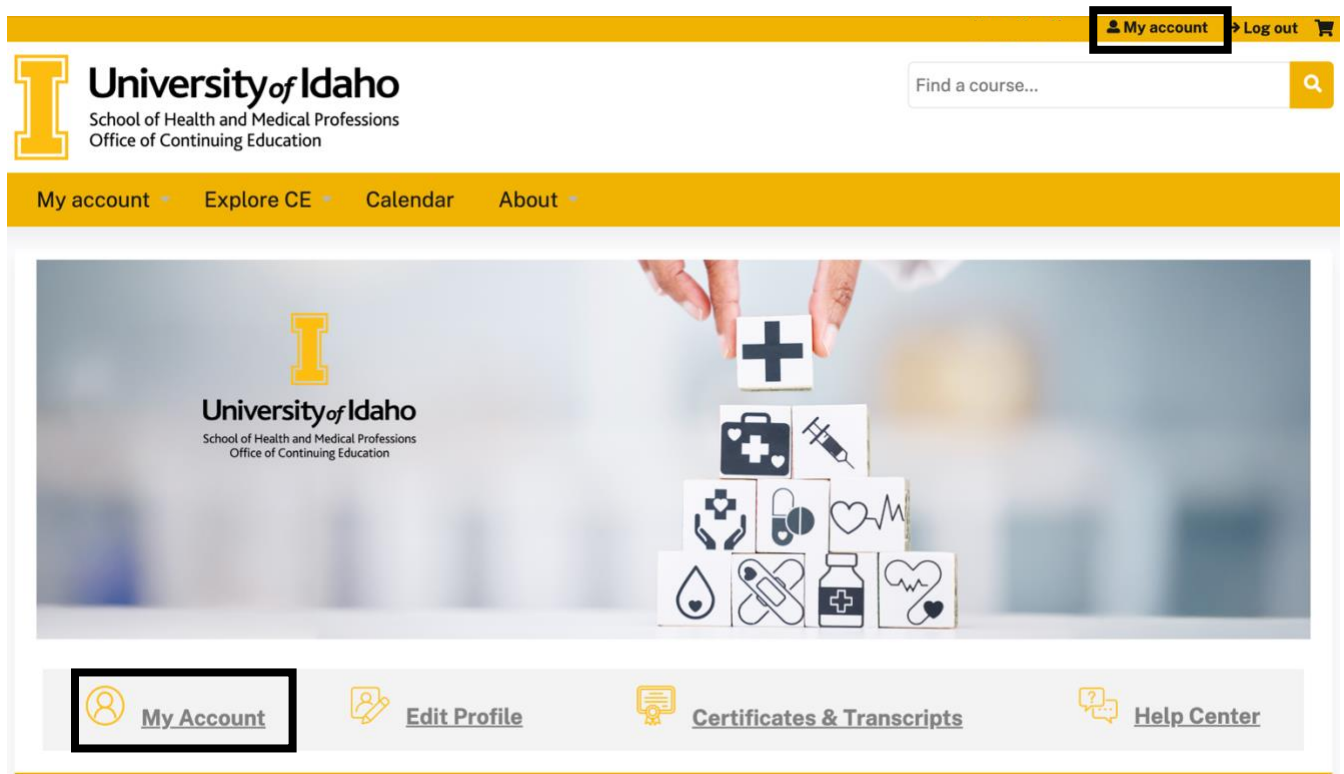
My account Log out

University of Idaho
School of Health and Medical Professions
Office of Continuing Education

Find a course...

My account Explore CE Calendar About

University of Idaho
School of Health and Medical Professions
Office of Continuing Education

My Account Edit Profile Certificates & Transcripts Help Center